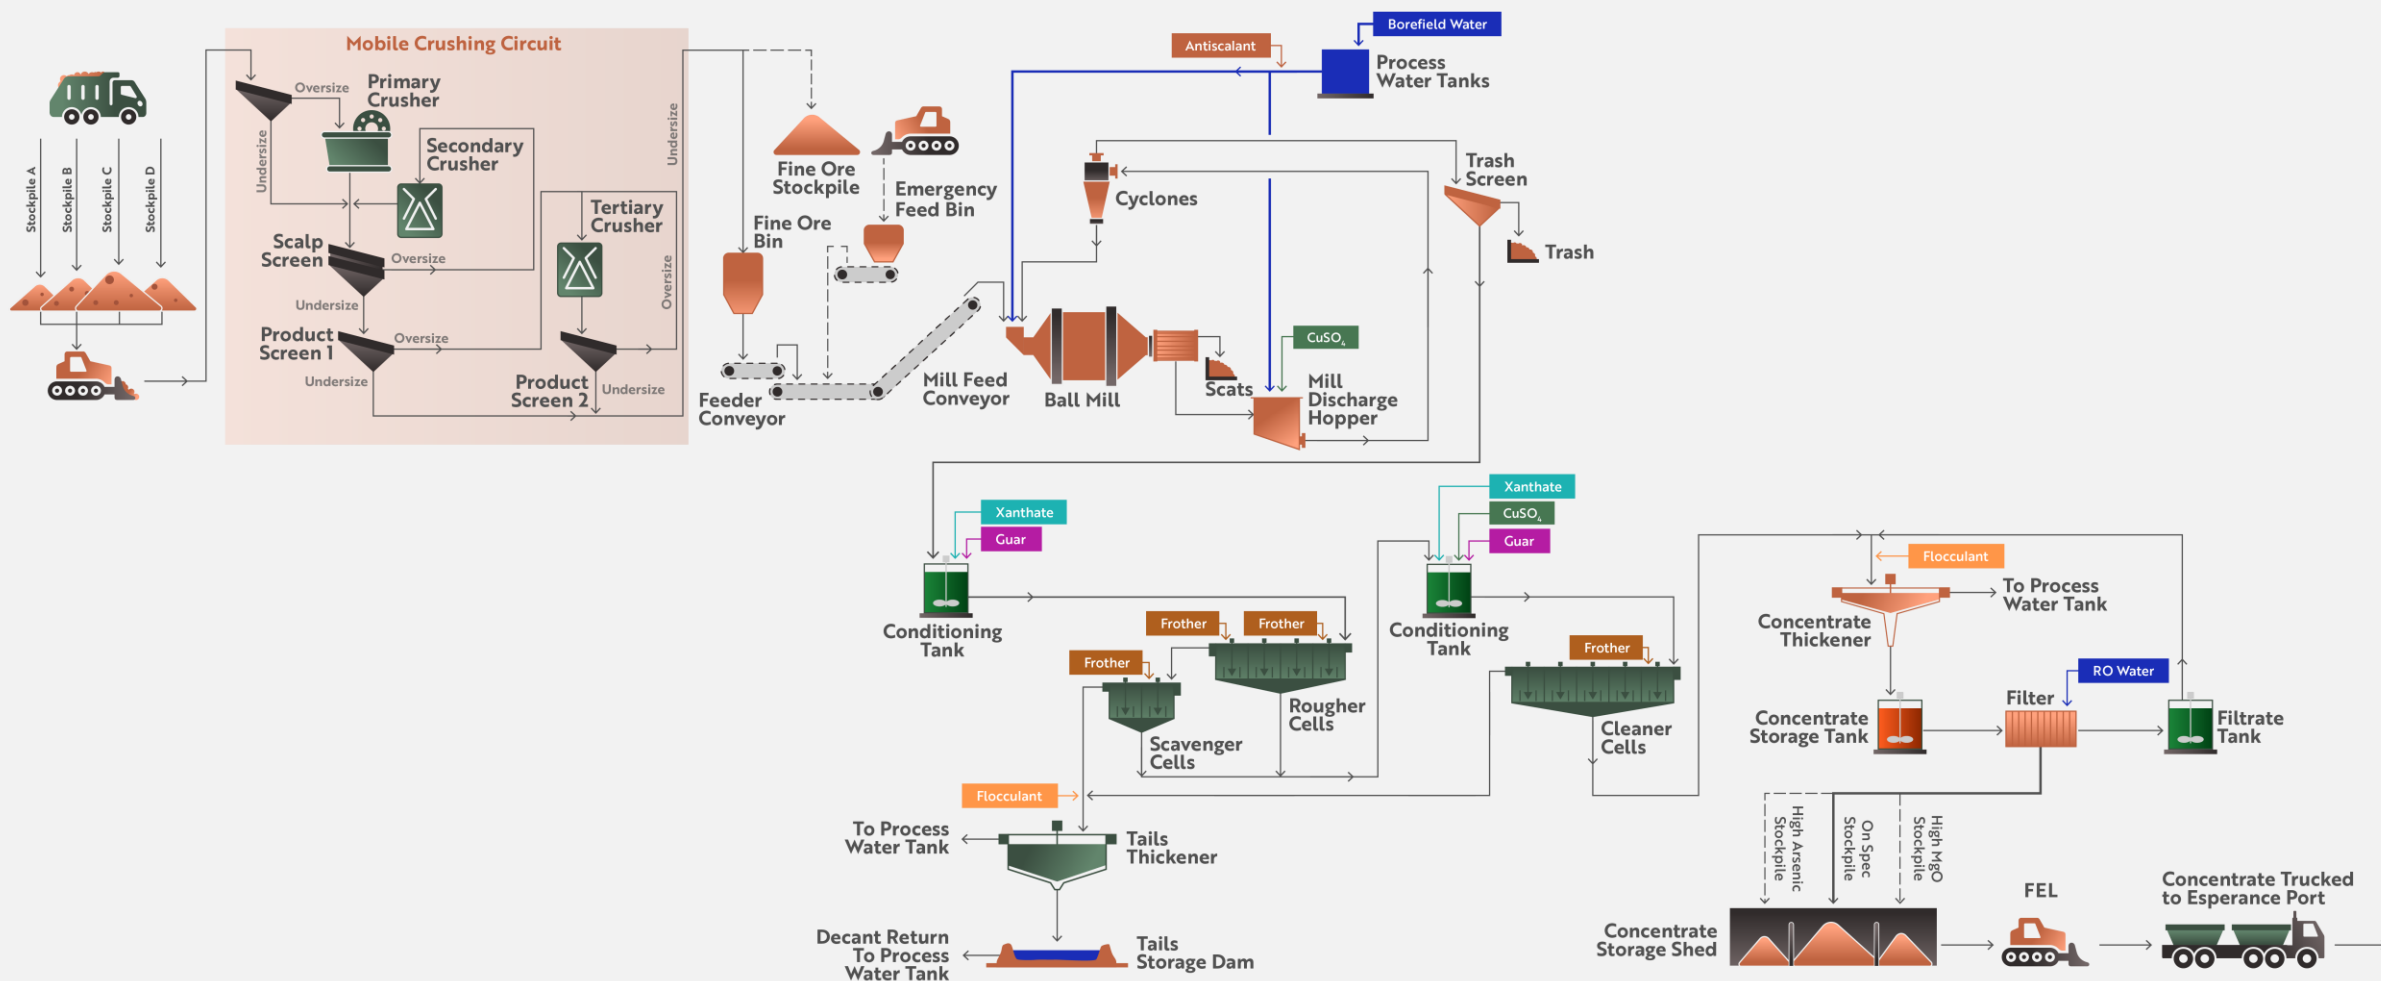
Stockpile A
Stockpile B
Stockpile C
Stockpile D

Mobile Crushing Circuit

Oversize
Primary Crusher
Undersize
Secondary Crusher
Scalp Screen
Oversize
Undersize
Product Screen 1
Oversize
Undersize
Tertiary Crusher
Oversize
Product Screen 2
Undersize
Undersize

Fine Ore Stockpile
Emergency Feed Bin
Fine Ore Bin
Feeder Conveyor
Mill Feed Conveyor

Antiscalant
Borefield Water
Process Water Tanks
Cyclones
Trash Screen
Trash
Ball Mill
Scats
$CuSO_4$
Mill Discharge Hopper

Xanthate
Guar
Conditioning Tank
Frother
Frother
Frother
Rougher Cells
Scavenger Cells
Xanthate
$CuSO_4$
Guar
Conditioning Tank
Frother
Cleaner Cells

Flocculant
To Process Water Tank
Concentrate Thickener
RO Water
Filter
Concentrate Storage Tank
Filtrate Tank

Flocculant
To Process Water Tank
Tails Thickener
Decant Return To Process Water Tank
Tails Storage Dam

High Arsenic Stockpile
On Spec Stockpile
High MgO Stockpile
Concentrate Storage Shed
FEL
Concentrate Trucked to Esperance Port